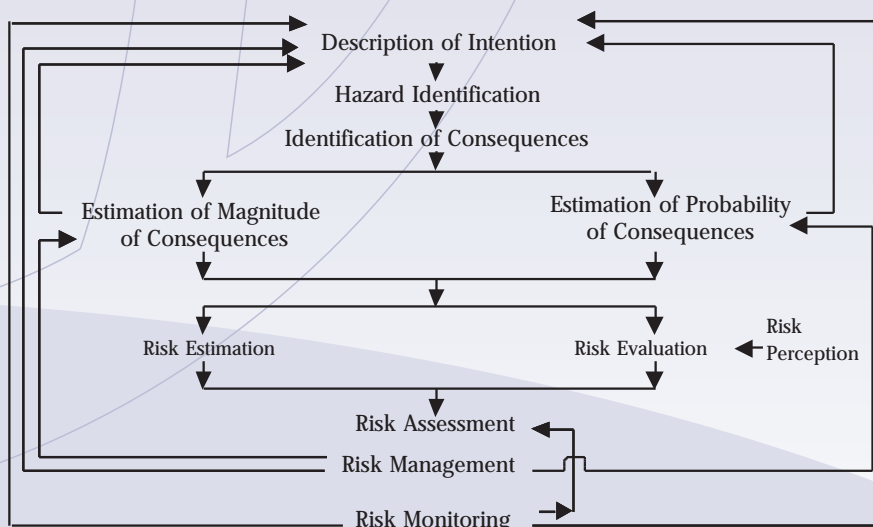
Description of Intention

Hazard Identification

Identification of Consequences

Estimation of Magnitude of Consequences

Estimation of Probability of Consequences

Risk Estimation

Risk Evaluation

Risk Perception

Risk Assessment

Risk Management

Risk Monitoring